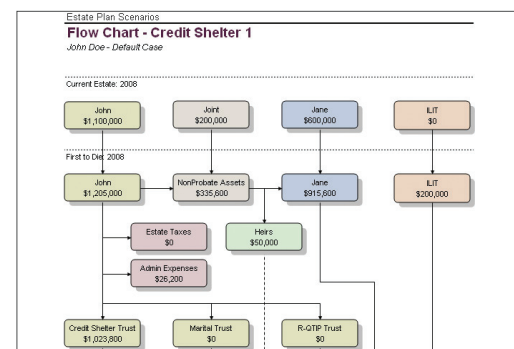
Estate Plan Scenarios

Flow Chart - Credit Shelter 1

John Doe - Default Case

Current Estate: 2008

John
$1,100,000

Joint
$200,000

Jane
$600,000

ILIT
$0

First to Die: 2008

John
$1,205,000

NonProbate Assets
$335,600

Jane
$915,600

ILIT
$200,000

Estate Taxes
$0

Heirs
$50,000

Admin Expenses
$26,200

Credit Shelter Trust
$1,023,800

Marital Trust
$0

R-QTIP Trust
$0